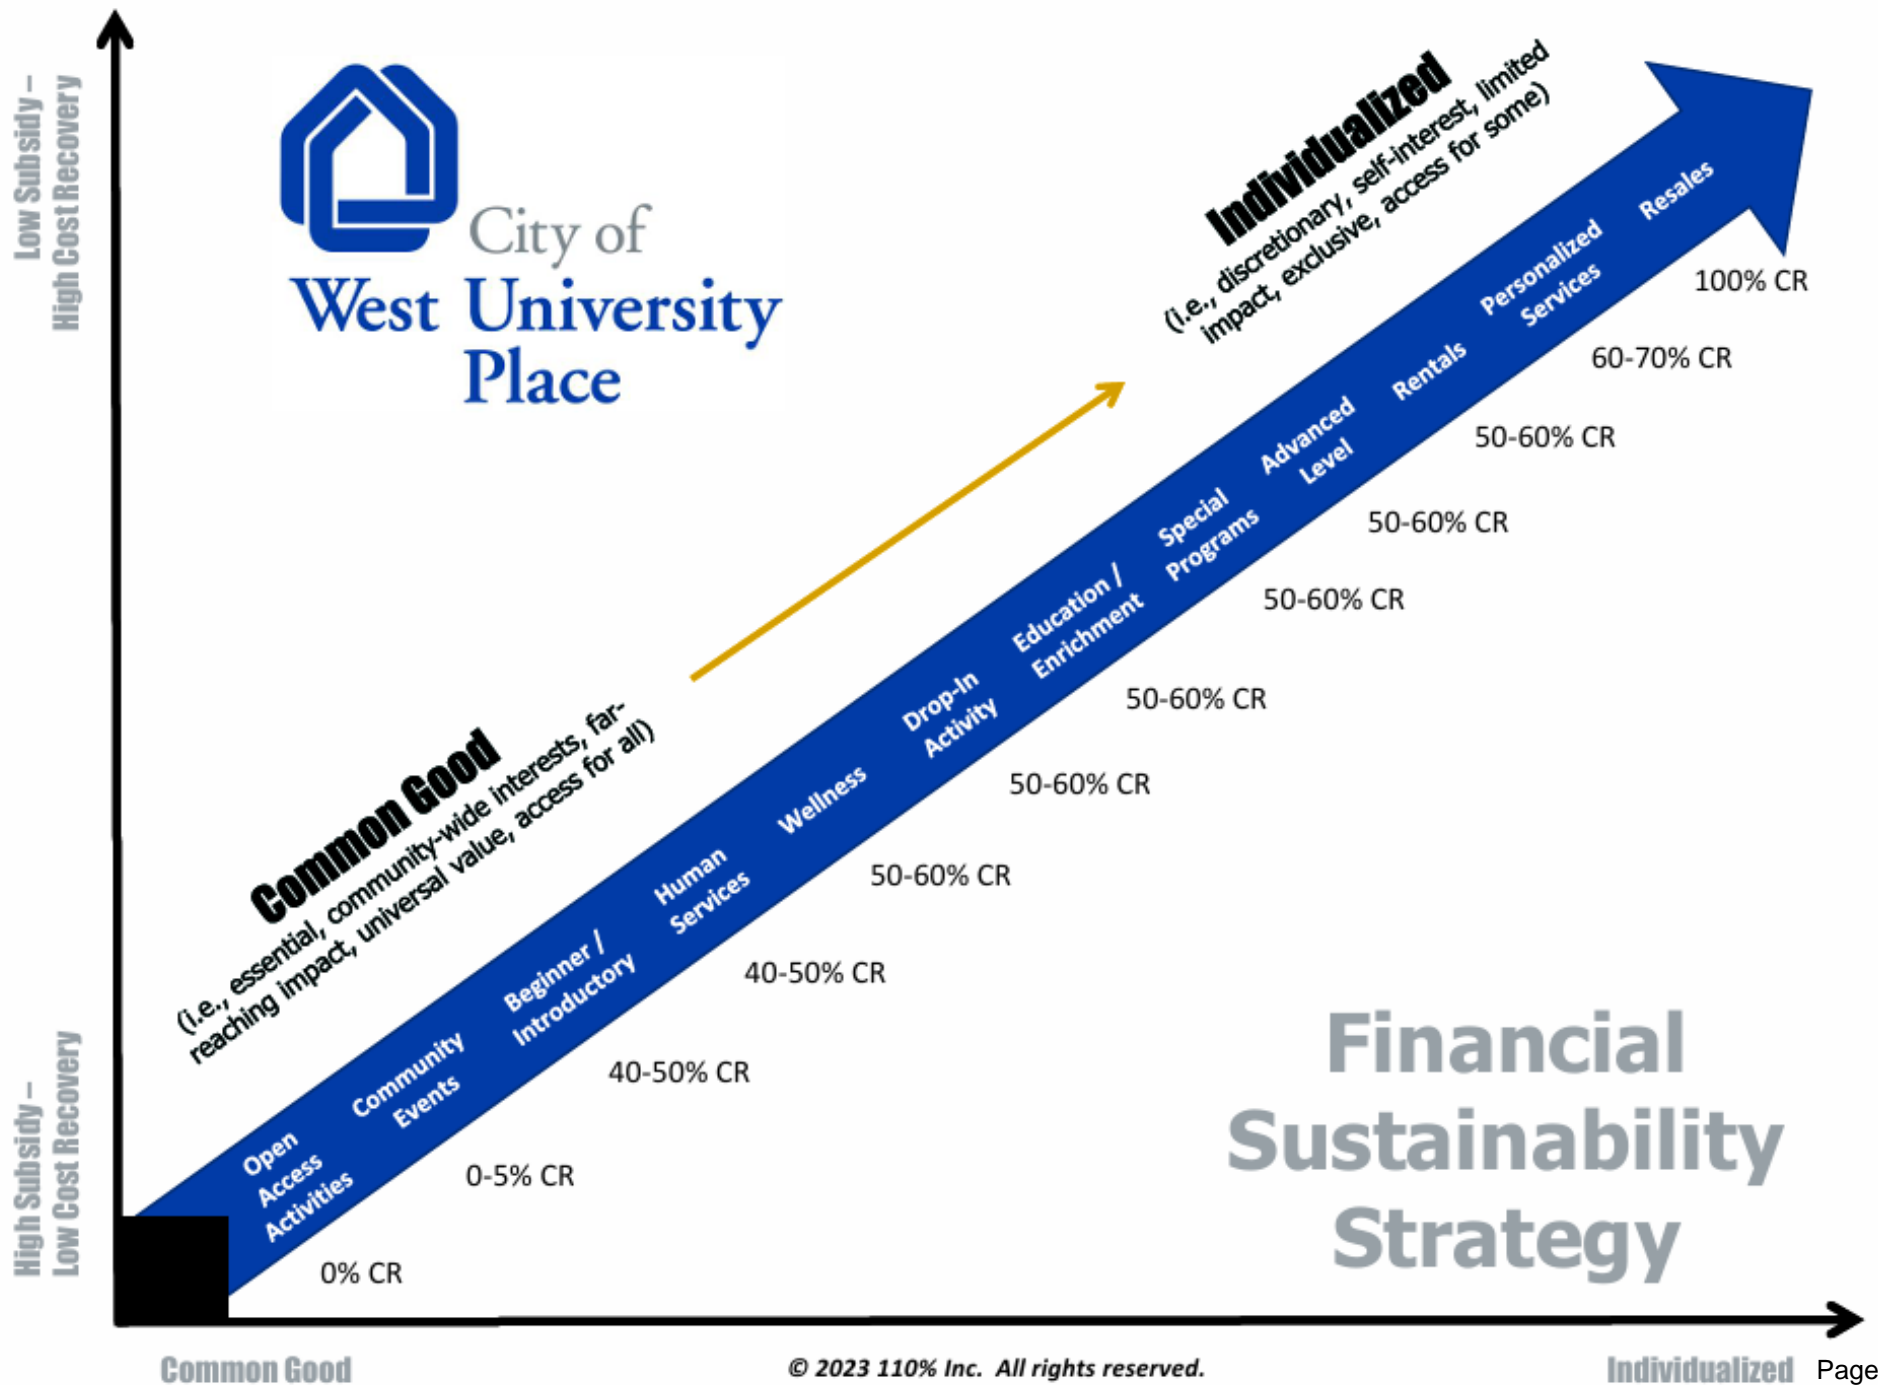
Low Subsidy – High Cost Recovery

City of West University Place

Individualized
(i.e., discretionary, self-interest, limited impact, exclusive, access for some)

Common Good
(i.e., essential, community-wide interests, far-reaching impact, universal value, access for all)

Open Access Activities
Community Events
Beginner / Introductory
Human Services
Wellness
Drop-In Activity
Education / Enrichment
Special Programs
Advanced Level
Rentals
Personalized Services
Resales

100% CR
60-70% CR
50-60% CR
50-60% CR
50-60% CR
50-60% CR
50-60% CR
50-60% CR
40-50% CR
40-50% CR
0-5% CR
0% CR

High Subsidy – Low Cost Recovery

Financial Sustainability Strategy

Common Good
© 2023 110% Inc. All rights reserved.
Individualized
Page